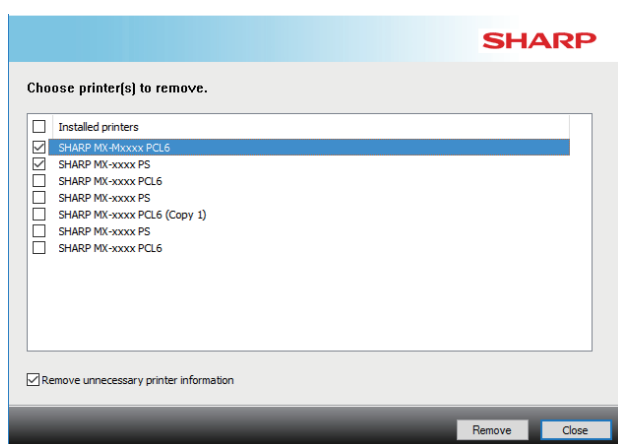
SHARP

Choose printer(s) to remove.

Installed printers
SHARP MX-Mxxxx PCL6
SHARP MX-xxxx PS
SHARP MX-xxxx PCL6
SHARP MX-xxxx PS
SHARP MX-xxxx PCL6 (Copy 1)
SHARP MX-xxxx PS
SHARP MX-xxxx PCL6

Remove unnecessary printer information

Remove
Close